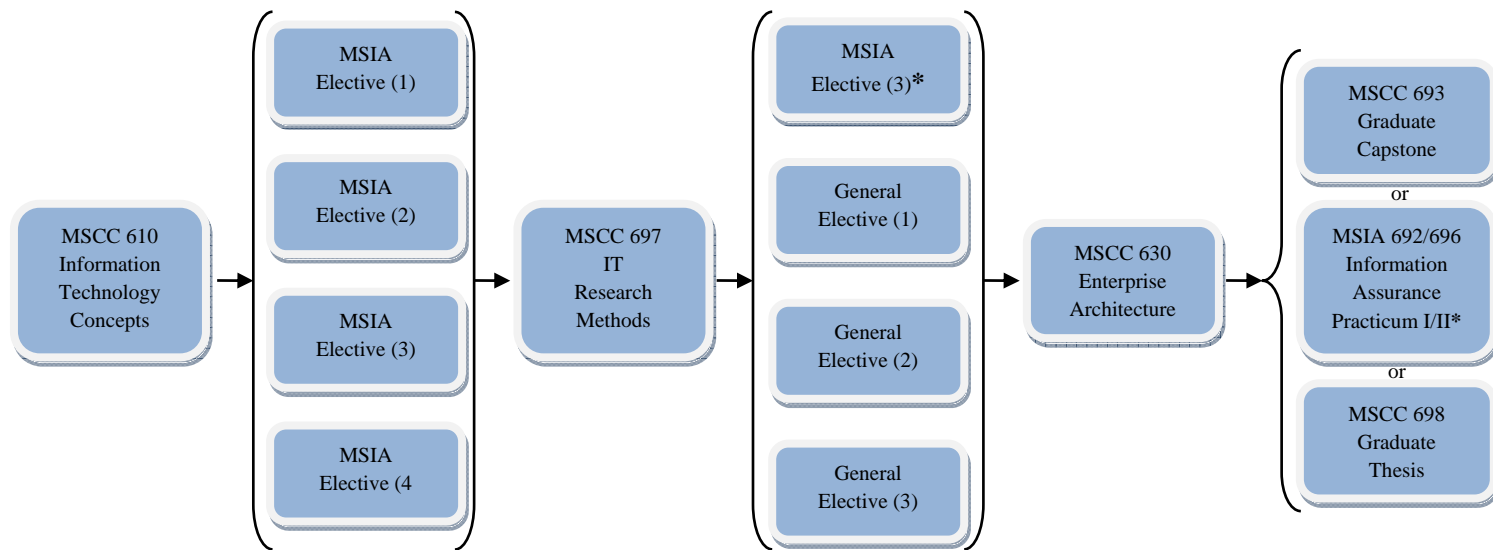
MSCC 610
Information
Technology
Concepts

MSIA
Elective (1)

MSIA
Elective (2)

MSIA
Elective (3)

MSIA
Elective (4

MSCC 697
IT
Research
Methods

MSIA
Elective (3)*

General
Elective (1)

General
Elective (2)

General
Elective (3)

MSCC 630
Enterprise
Architecture

MSCC 693
Graduate
Capstone

or

MSIA 692/696
Information
Assurance
Practicum I/II*

or

MSCC 698
Graduate
Thesis